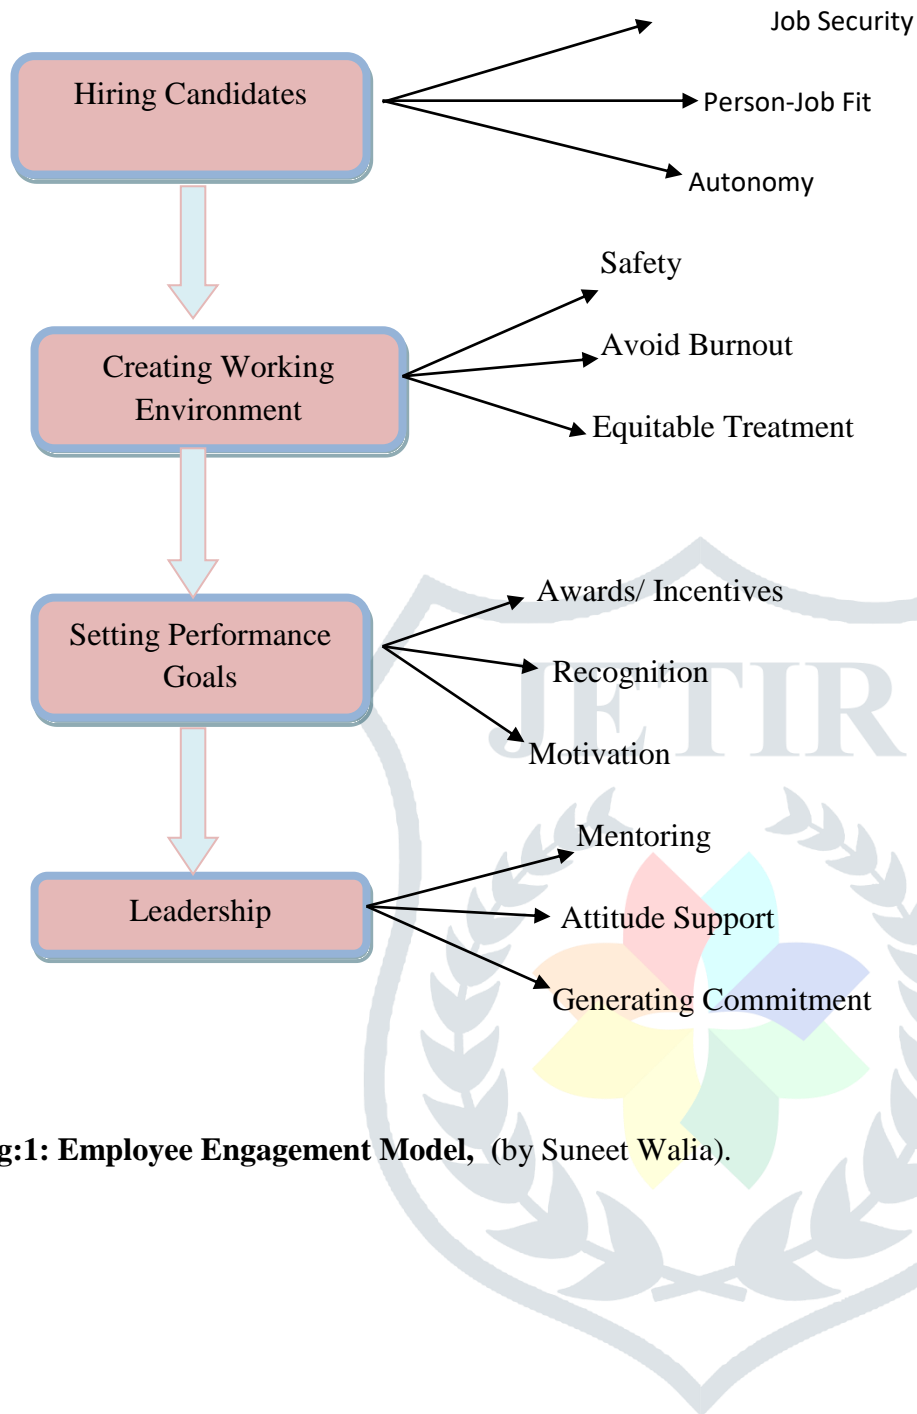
Hiring Candidates

Job Security

Person-Job Fit

Autonomy

Creating Working Environment

Safety

Avoid Burnout

Equitable Treatment

Setting Performance Goals

Awards/ Incentives

Recognition

Motivation

Leadership

Mentoring

Attitude Support

Generating Commitment

JETIR

g:1: Employee Engagement Model, (by Suneet Walia).